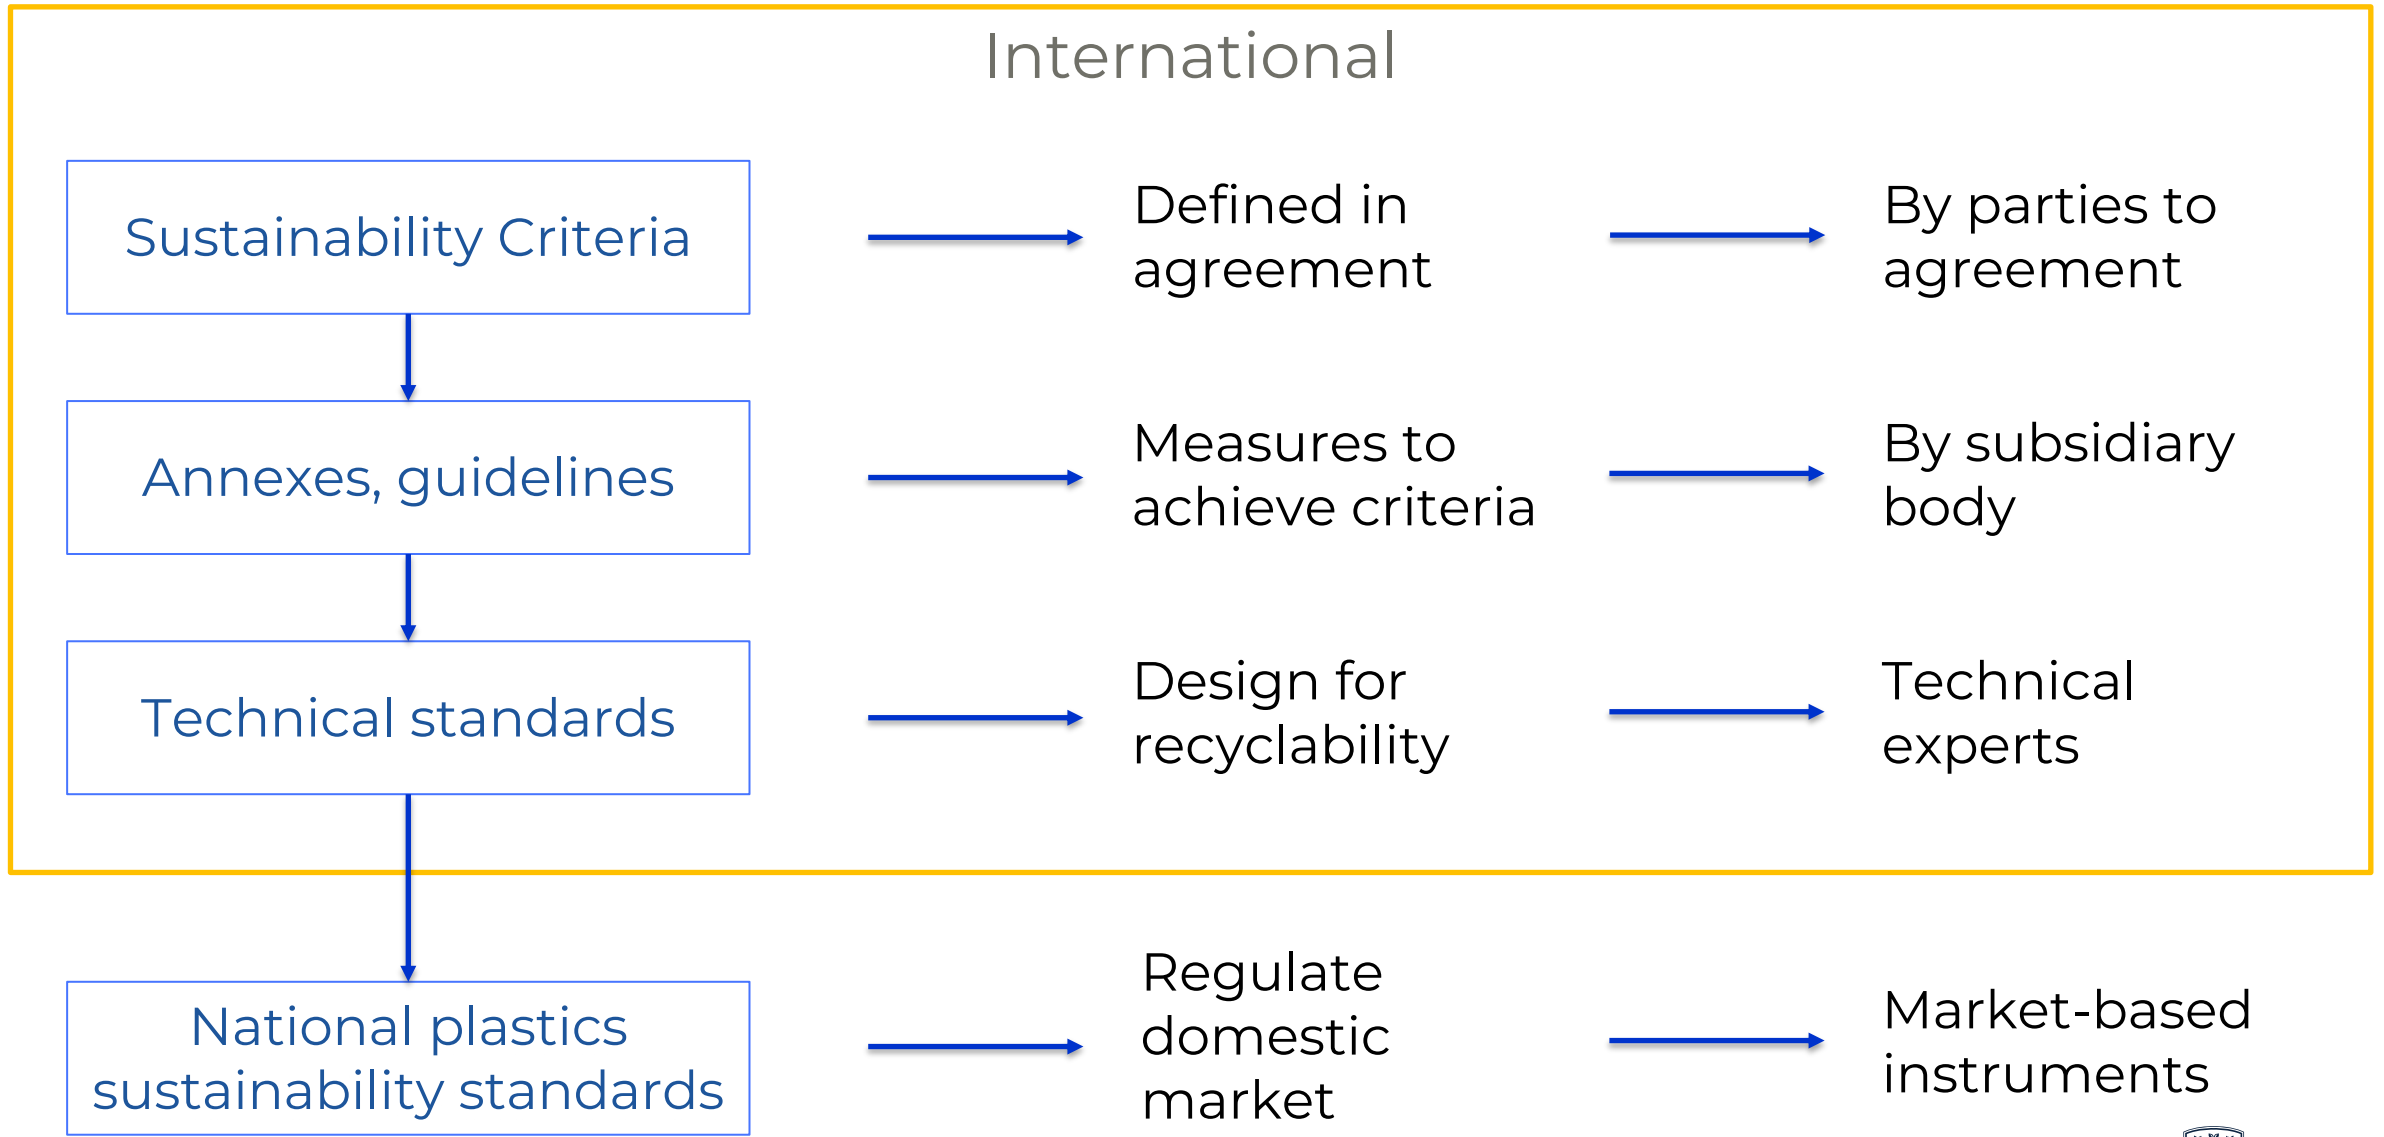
International

Sustainability Criteria

Defined in agreement

By parties to agreement

Annexes, guidelines

Measures to achieve criteria

By subsidiary body

Technical standards

Design for recyclability

Technical experts

National plastics sustainability standards

Regulate domestic market

Market-based instruments